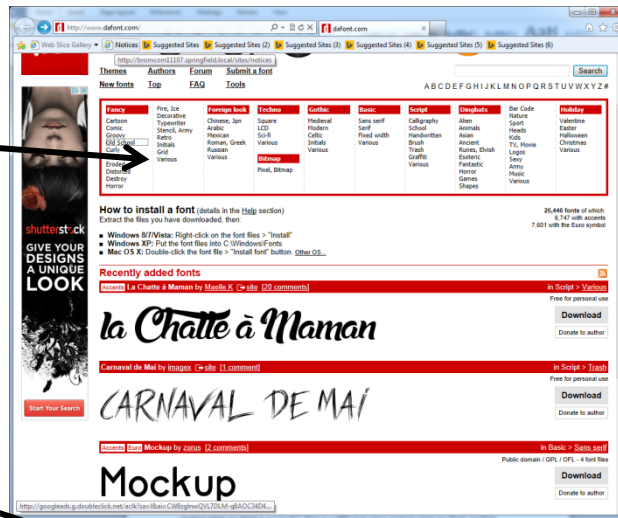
http://www.dafont.com/
dafont.com
Web Slice Gallery
Notices
Suggested Sites
Suggested Sites (2)
Suggested Sites (3)
Suggested Sites (4)
Suggested Sites (5)
Suggested Sites (6)
http://bromcom11107.springfield.local/sites/notices
Themes Authors Forum Submit a font
New fonts Top FAQ Tools
Search
A B C D E F G H I J K L M N O P Q R S T U V W X Y Z #

| Fancy | Foreign look | Techno | Gothic | Basic | Script | Dingbats | | Holiday |
|---|---|---|---|---|---|---|---|---|
| Cartoon | Chinese, Jpn | Square | Medieval | Sans serif | Calligraphy | Alien | Bar Code | Valentine |
| Comic | Arabic | LCD | Modern | Serif | School | Animals | Nature | Easter |
| Groovy | Mexican | Sci-fi | Celtic | Fixed width | Handwritten | Asian | Sport | Halloween |
| Old School | Roman, Greek | Various | Initials | Various | Brush | Ancient | Heads | Christmas |
| Curly | Russian | | Various | | Trash | Runes, Elvish | Kids | Various |
| Western | Various | Bitmap | | | Graffiti | Esoteric | TV, Movie | |
| Eroded | | Pixel, Bitmap | | | Various | Fantastic | Logos | |
| Distorted | | | | | | Horror | Sexy | |
| Destroy | | | | | | Games | Army | |
| Horror | | | | | | Shapes | Music | |
| Fire, Ice | | | | | | | Various | |
| Decorative | | | | | | | | |
| Typewriter | | | | | | | | |
| Stencil, Army | | | | | | | | |
| Retro | | | | | | | | |
| Initials | | | | | | | | |
| Grid | | | | | | | | |
| Various | | | | | | | | |

shutterstock
GIVE YOUR DESIGNS A UNIQUE LOOK
Start Your Search

How to install a font (details in the Help section)
Extract the files you have downloaded, then:
■ Windows 8/7/Vista: Right-click on the font files > "Install"
■ Windows XP: Put the font files into C:\Windows\Fonts
■ Mac OS X: Double-click the font file > "Install font" button. Other OS...

25,446 fonts of which:
5,747 with accents
7,601 with the Euro symbol

Recently added fonts

Accents La Chatte à Maman by Maelle.K site [20 comments]
in Script > Various
Free for personal use
la Chatte à Maman
Download
Donate to author

Carnaval de Mai by imagex site [1 comment]
in Script > Trash
Free for personal use
CARNAVAL DE MAI
Download
Donate to author

Accents Euro Mockup by zanus [2 comments]
in Basic > Sans serif
Public domain / GPL / OFL - 4 font files
Mockup
Download
Donate to author

http://googleads.g.doubleclick.net/aclk?sa=l&ai=CW8zglnwQVLTDLM-gBAOC34D4...